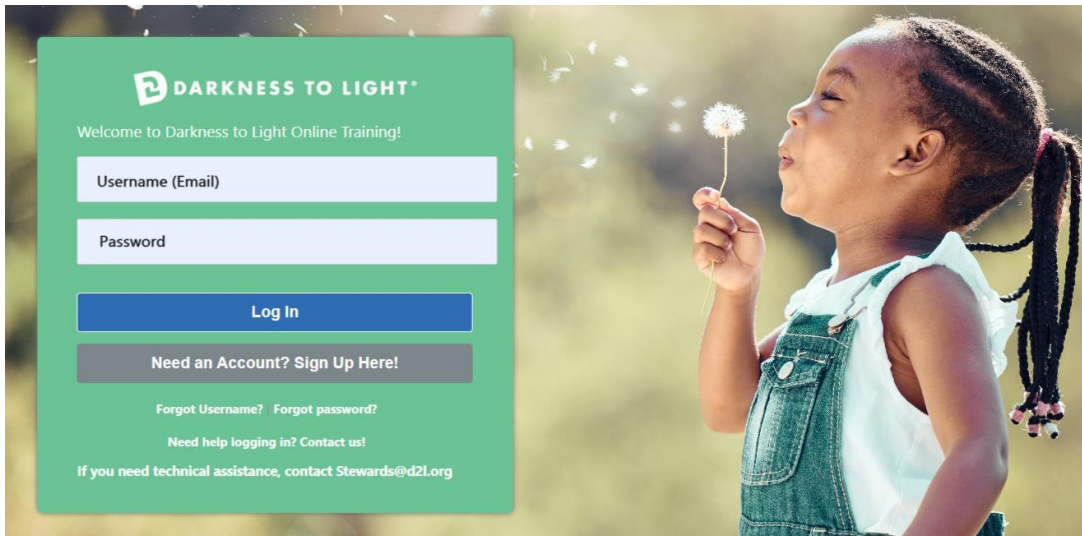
DARKNESS TO LIGHT®

Welcome to Darkness to Light Online Training!

Username (Email)

Password

Log In

Need an Account? Sign Up Here!

Forgot Username? Forgot password?

Need help logging in? Contact us!

If you need technical assistance, contact Stewards@d2l.org